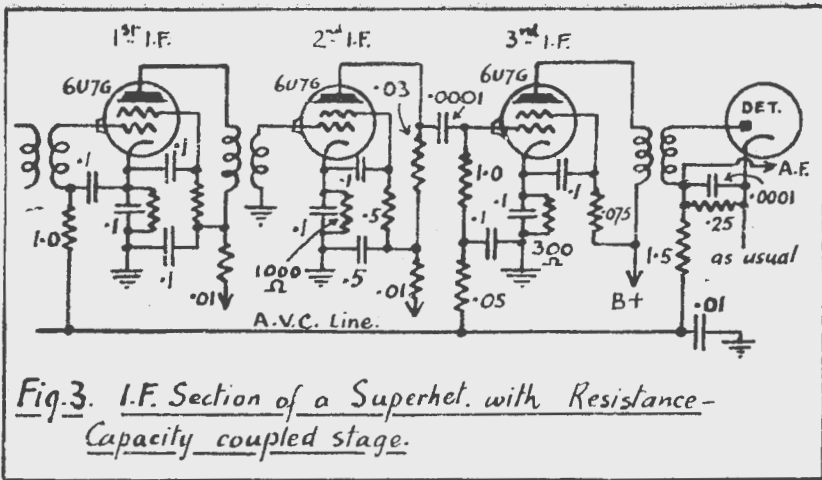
1st I.F.
2nd I.F.
3rd I.F.
6U7G
6U7G
6U7G
DET.
·03
·0001
A.F.
·0001
·1
·1
·1
·1
·1
·1
·1
·1
1·0
1·0
·5
·5
·25
·075
1·5
1000 Ω
300 Ω
·01
·01
·05
B+
as usual
·01
A.V.C. Line.

Fig.3. I.F. Section of a Superhet. with Resistance-Capacity coupled stage.